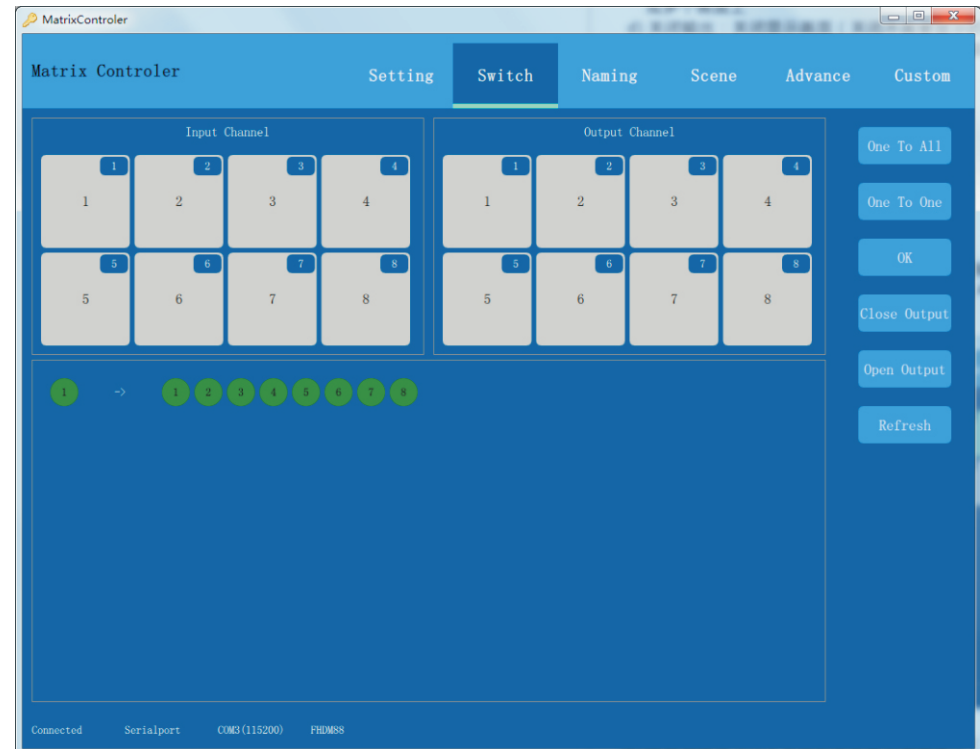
MatrixControler

Matrix Controler

Setting Switch Naming Scene Advance Custom

Input Channel

1 1
2 2
3 3
4 4
5 5
6 6
7 7
8 8

Output Channel

1 1
2 2
3 3
4 4
5 5
6 6
7 7
8 8

One To All
One To One
OK
Close Output
Open Output
Refresh

1 -> 1 2 3 4 5 6 7 8

Connected Serialport COM3(115200) FHDM88